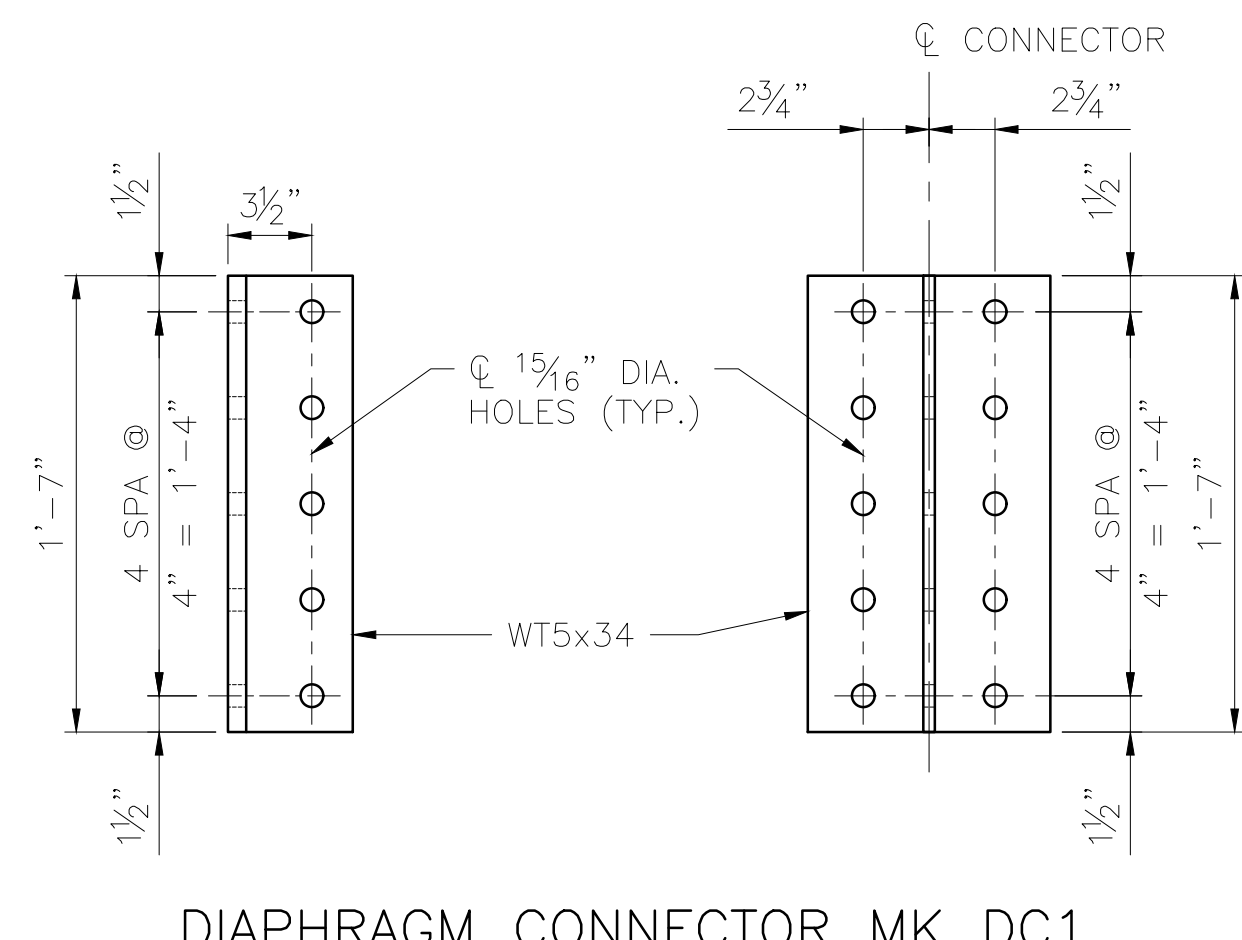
℄ CONNECTOR

$2\frac{3}{4}$"

$2\frac{3}{4}$"

$1\frac{1}{2}$"

$3\frac{1}{2}$"

$1\frac{1}{2}$"

1'–7"

4 SPA @ 4" = 1'–4"

℄ $\frac{15}{16}$" DIA. HOLES (TYP.)

4 SPA @ 4" = 1'–4"

1'–7"

WT5x34

$1\frac{1}{2}$"

$1\frac{1}{2}$"

DIAPHRAGM CONNECTOR MK DC1